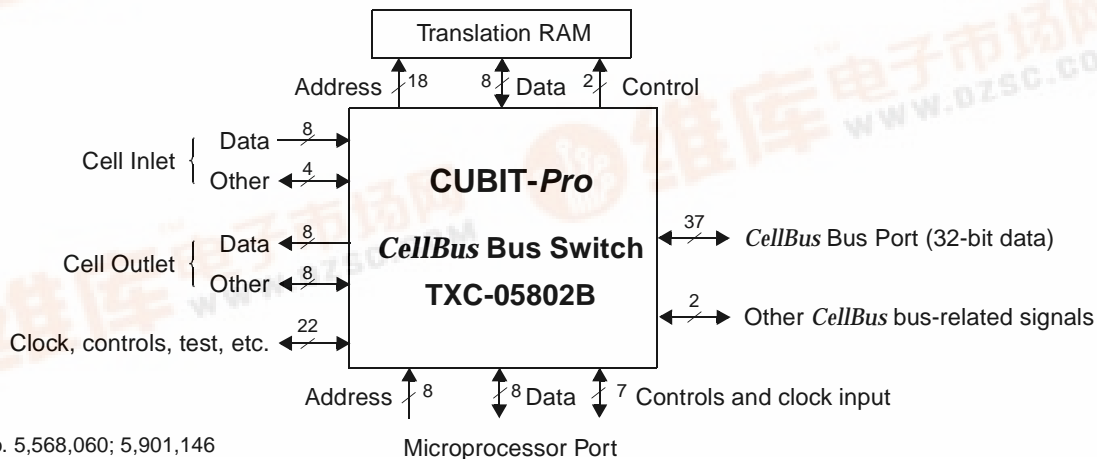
Translation RAM

Address 18
8 Data
2 Control

Cell Inlet
Data 8
Other 4

Cell Outlet
Data 8
Other 8

Clock, controls, test, etc. 22

CUBIT-*Pro*

*CellBus* Bus Switch

TXC-05802B

37 *CellBus* Bus Port (32-bit data)

2 Other *CellBus* bus-related signals

Address 8
8 Data
7 Controls and clock input

Microprocessor Port

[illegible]. 5,568,060; 5,901,146

www.dzsc.com